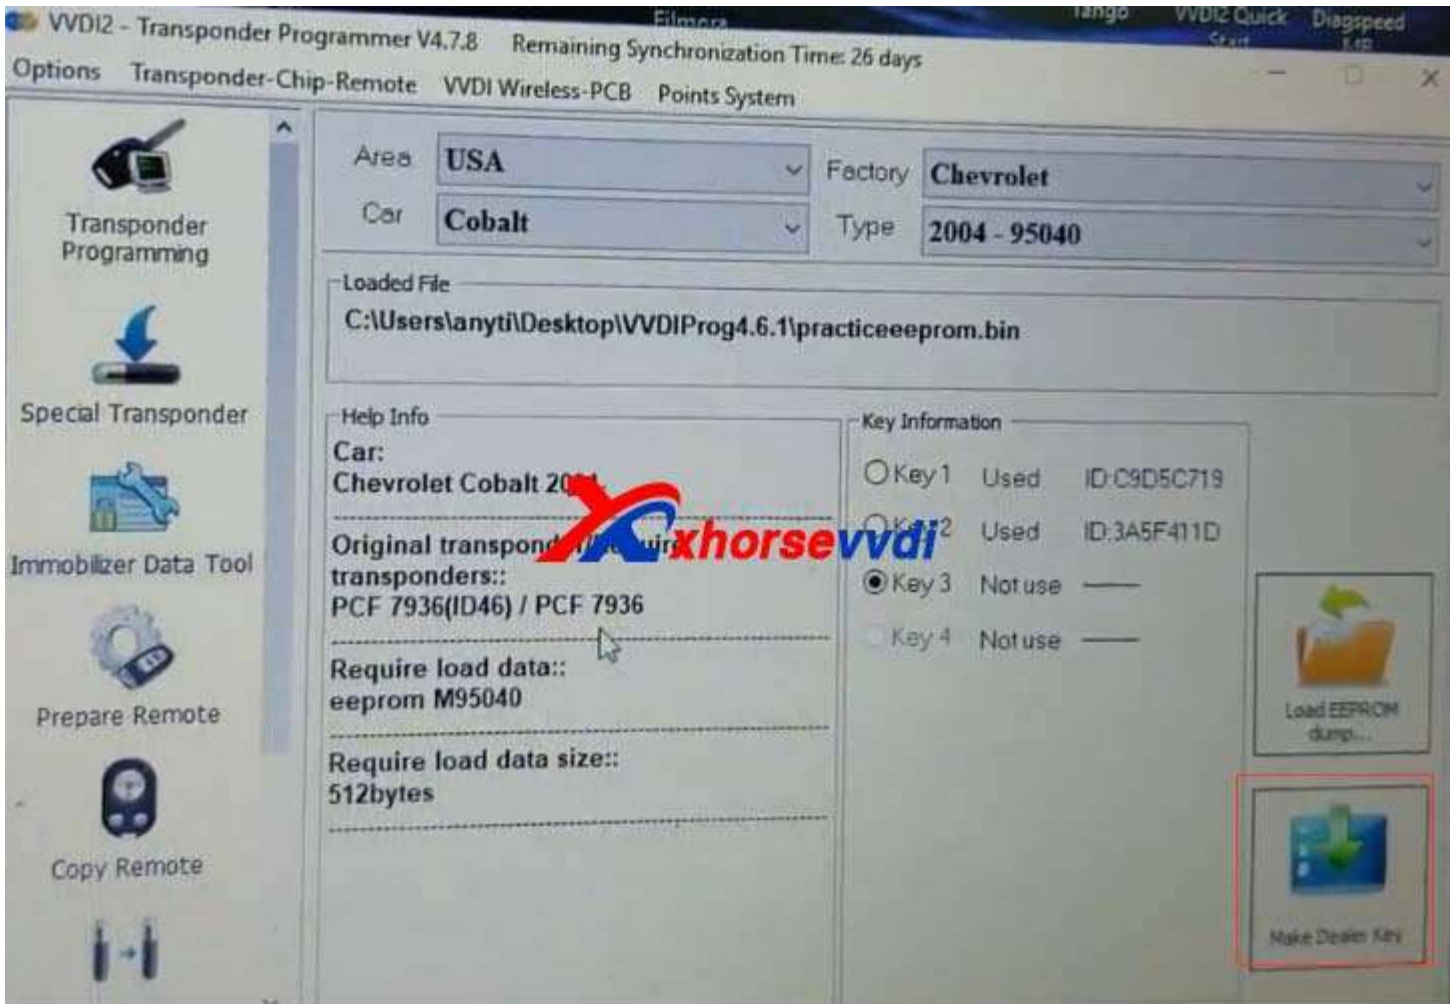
VVDI2 - Transponder Programmer V4.7.8 Remaining Synchronization Time: 26 days

Filmora Tango VVDI2 Quick Start Diagspeed

Options Transponder-Chip-Remote VVDI Wireless-PCB Points System

Transponder Programming

Special Transponder

Immobilizer Data Tool

Prepare Remote

Copy Remote

Area USA

Factory Chevrolet

Car Cobalt

Type 2004 - 95040

Loaded File

C:\Users\anyti\Desktop\VVDIProg4.6.1\practiceeeprom.bin

Help Info

Car:
Chevrolet Cobalt 20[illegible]

Original transpond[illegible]
transponders::
PCF 7936(ID46) / PCF 7936

Require load data::
eeprom M95040

Require load data size::
512bytes

xhorsevvdi

Key Information

Key 1 Used ID:C9D5C719

Key 2 Used ID:3A5F411D

Key 3 Not use —

Key 4 Not use —

Load EEPROM dump...

Make Dealer Key